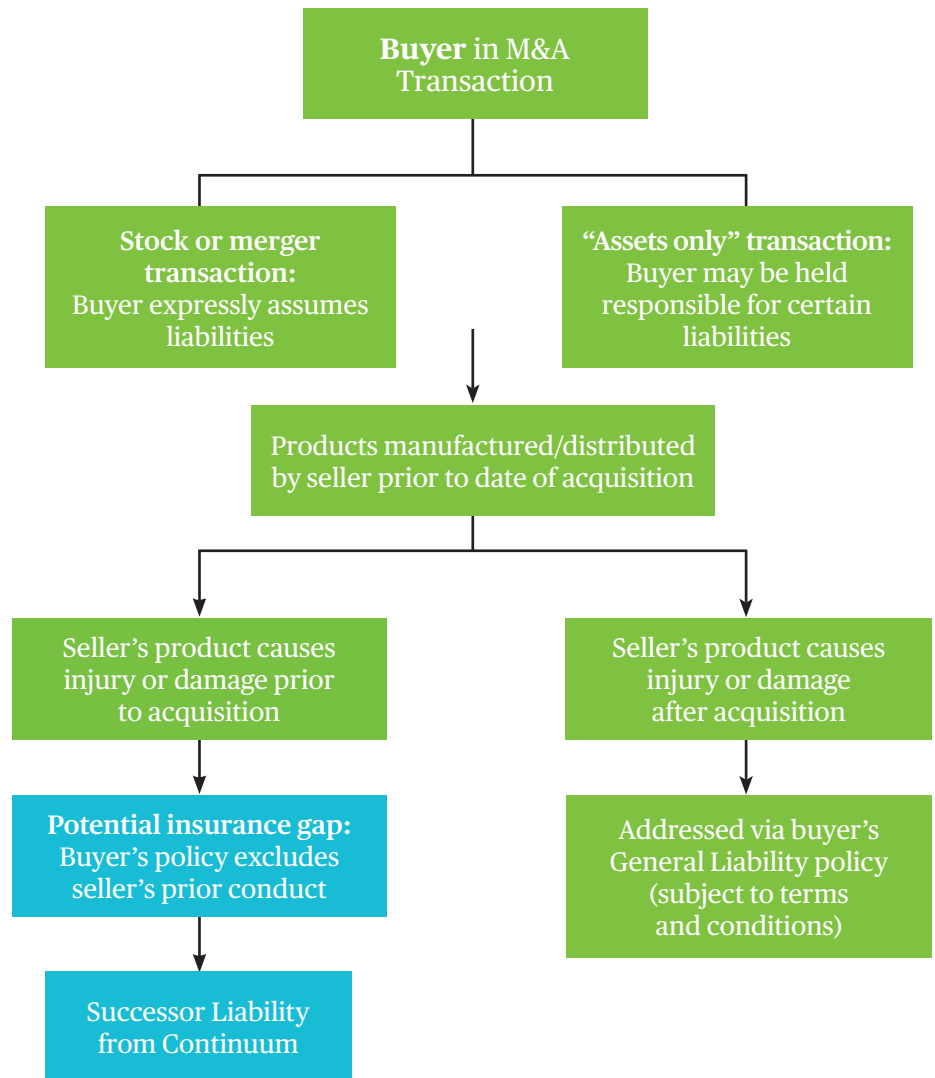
Buyer in M&A Transaction

Stock or merger transaction: Buyer expressly assumes liabilities

"Assets only" transaction: Buyer may be held responsible for certain liabilities

Products manufactured/distributed by seller prior to date of acquisition

Seller's product causes injury or damage prior to acquisition

Seller's product causes injury or damage after acquisition

Potential insurance gap: Buyer's policy excludes seller's prior conduct

Addressed via buyer's General Liability policy (subject to terms and conditions)

Successor Liability from Continuum